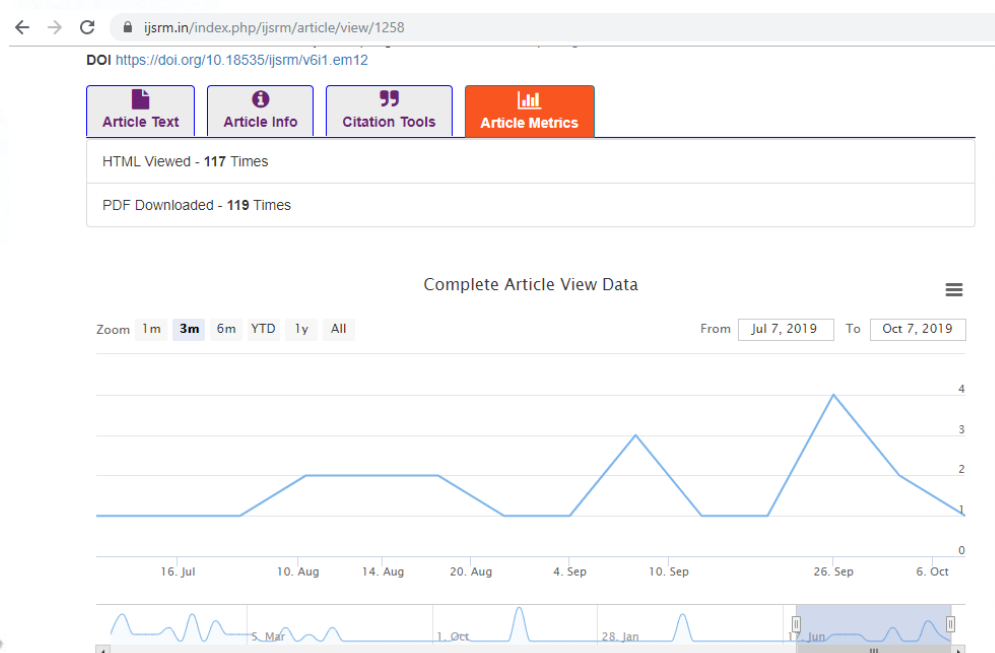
ijsrm.in/index.php/ijsrm/article/view/1258

DOI https://doi.org/10.18535/ijsrm/v6i1.em12

Article Text
Article Info
Citation Tools
Article Metrics

HTML Viewed - **117** Times

PDF Downloaded - **119** Times

Complete Article View Data

Zoom 1m 3m 6m YTD 1y All

From Jul 7, 2019 To Oct 7, 2019

4
3
2
1
0

16. Jul 10. Aug 14. Aug 20. Aug 4. Sep 10. Sep 26. Sep 6. Oct

5. Mar 1. Oct 28. Jan 17. Jun